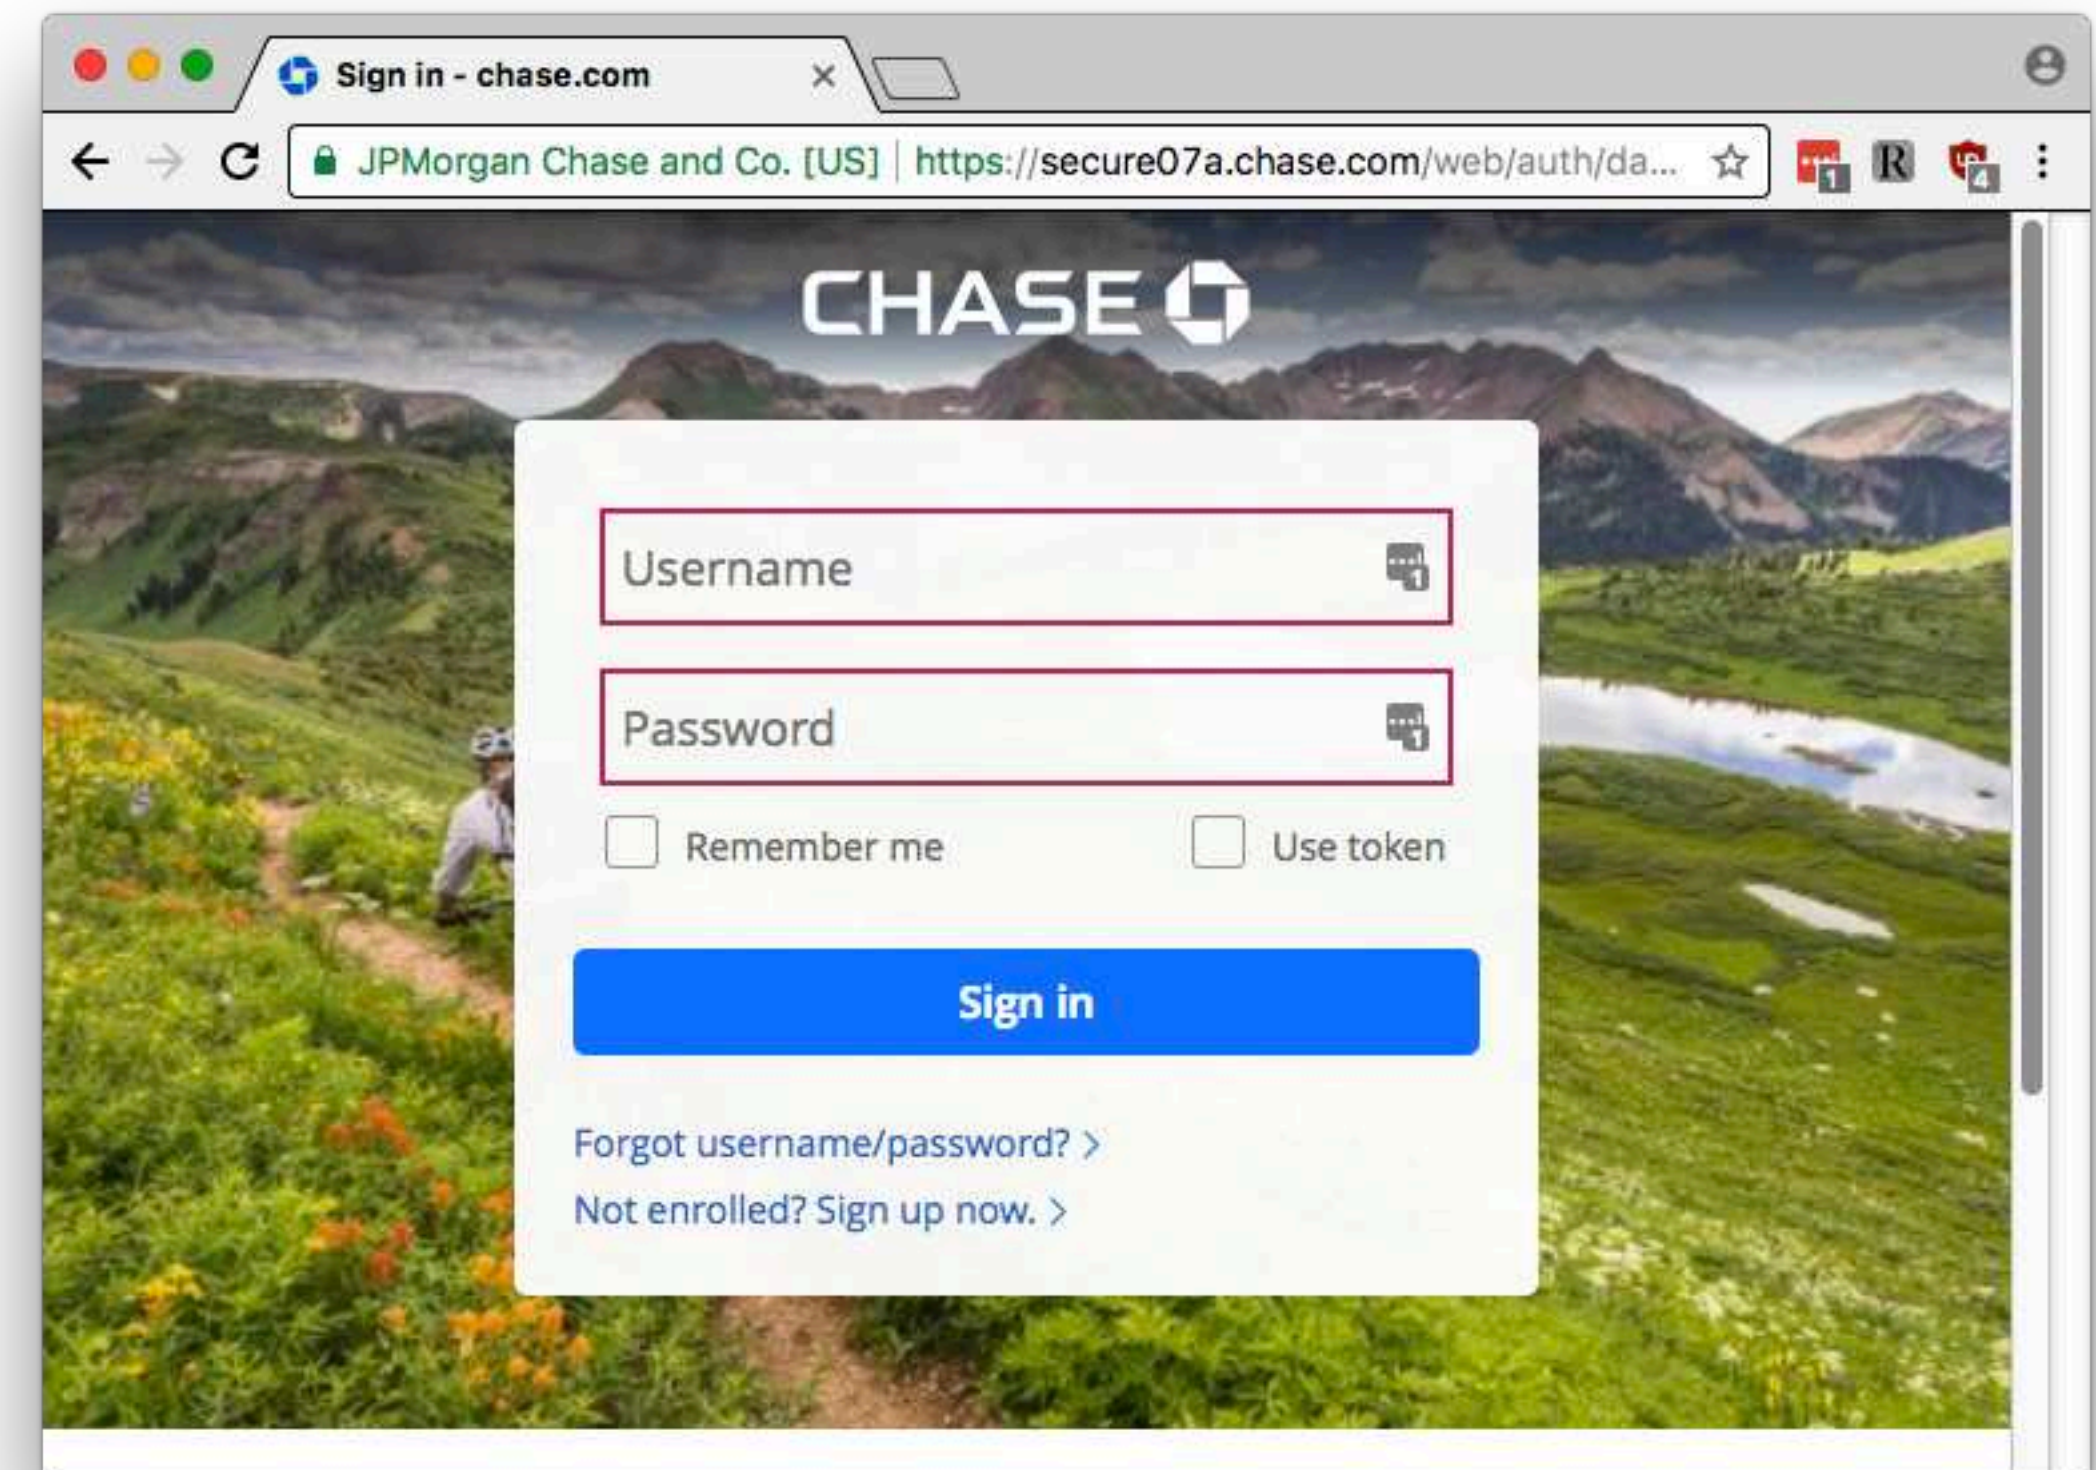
Sign in - chase.com ×

JPMorgan Chase and Co. [US] | https://secure07a.chase.com/web/auth/da...

1 R 4

CHASE

Username

Password

Remember me

Use token

Sign in

Forgot username/password? >

Not enrolled? Sign up now. >